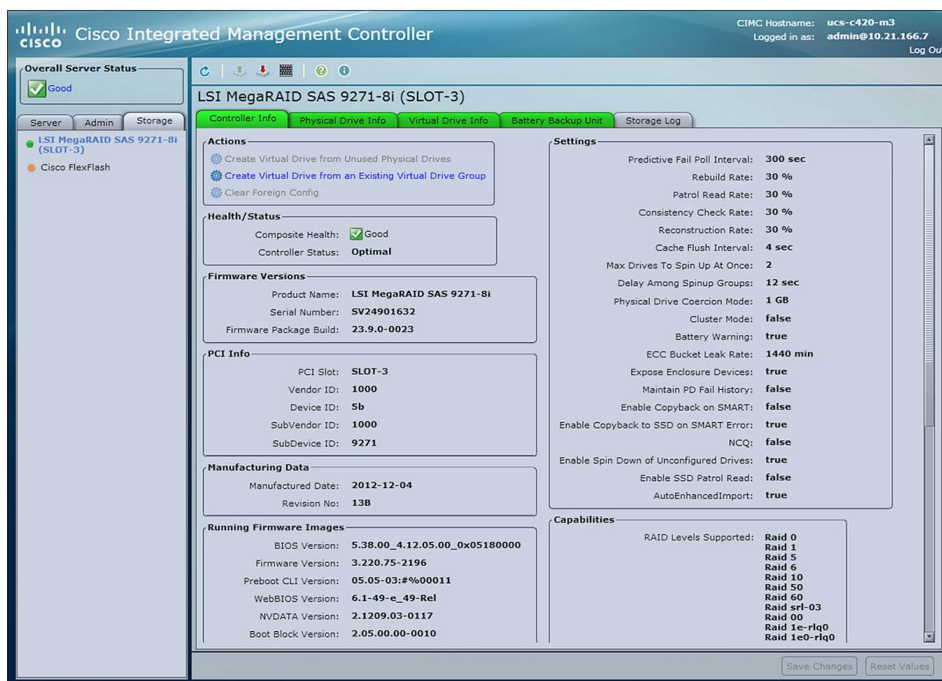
cisco Cisco Integrated Management Controller

CIMC Hostname: ucs-c420-m3
Logged in as: admin@10.21.166.7
Log Out

Overall Server Status
Good

Server | Admin | Storage

LSI MegaRAID SAS 9271-8i (SLOT-3)
Cisco FlexFlash

LSI MegaRAID SAS 9271-8i (SLOT-3)

Controller Info | Physical Drive Info | Virtual Drive Info | Battery Backup Unit | Storage Log

Actions
Create Virtual Drive from Unused Physical Drives
Create Virtual Drive from an Existing Virtual Drive Group
Clear Foreign Config

Health/Status
Composite Health: Good
Controller Status: Optimal

Firmware Versions
Product Name: LSI MegaRAID SAS 9271-8i
Serial Number: SV24901632
Firmware Package Build: 23.9.0-0023

PCI Info
PCI Slot: SLOT-3
Vendor ID: 1000
Device ID: 5b
SubVendor ID: 1000
SubDevice ID: 9271

Manufacturing Data
Manufactured Date: 2012-12-04
Revision No: 13B

Running Firmware Images
BIOS Version: 5.38.00_4.12.05.00_0x05180000
Firmware Version: 3.220.75-2196
Preboot CLI Version: 05.05-03:#%00011
WebBIOS Version: 6.1-49-e_49-Rel
NVDATA Version: 2.1209.03-0117
Boot Block Version: 2.05.00.00-0010

Settings
Predictive Fail Poll Interval: 300 sec
Rebuild Rate: 30 %
Patrol Read Rate: 30 %
Consistency Check Rate: 30 %
Reconstruction Rate: 30 %
Cache Flush Interval: 4 sec
Max Drives To Spin Up At Once: 2
Delay Among Spinup Groups: 12 sec
Physical Drive Coercion Mode: 1 GB
Cluster Mode: false
Battery Warning: true
ECC Bucket Leak Rate: 1440 min
Expose Enclosure Devices: true
Maintain PD Fail History: false
Enable Copyback on SMART: false
Enable Copyback to SSD on SMART Error: true
NCQ: false
Enable Spin Down of Unconfigured Drives: true
Enable SSD Patrol Read: false
AutoEnhancedImport: true

Capabilities
RAID Levels Supported: Raid 0
Raid 1
Raid 5
Raid 6
Raid 10
Raid 50
Raid 60
Raid srl-03
Raid 00
Raid 1e-rlq0
Raid 1e0-rlq0

Save Changes | Reset Values